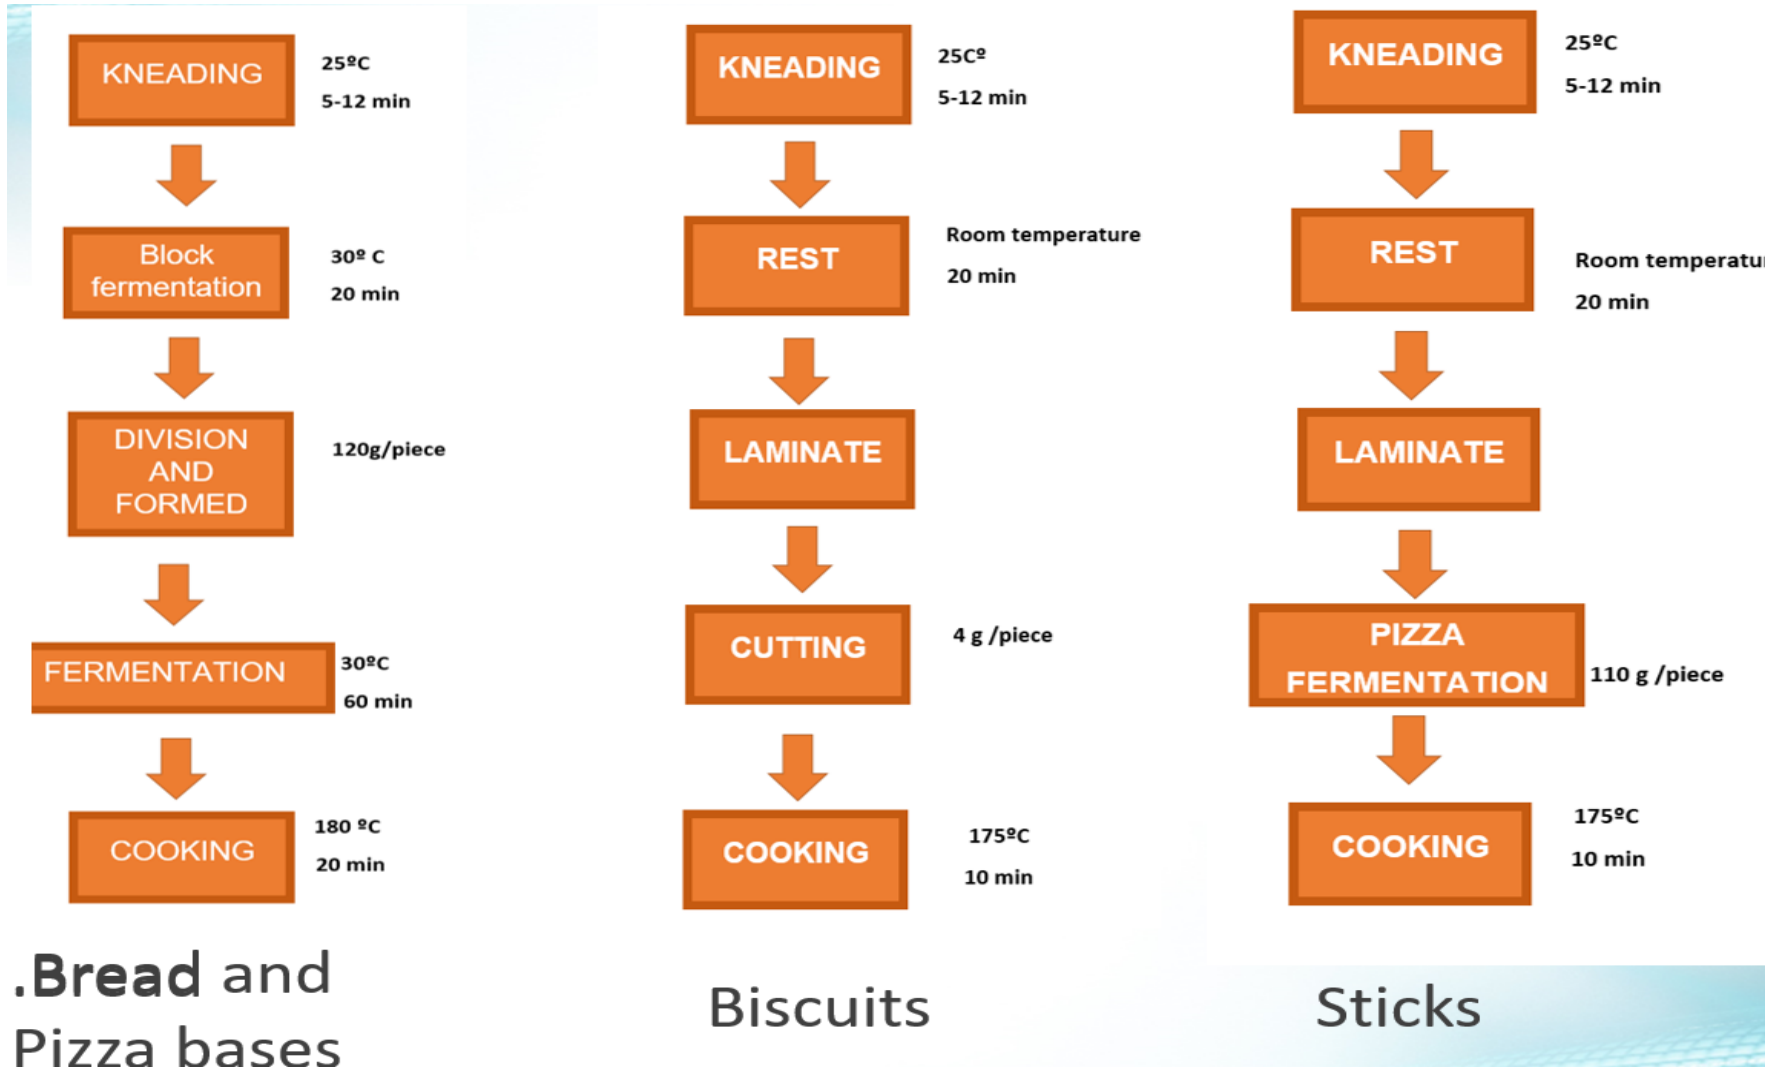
KNEADING
25ºC
5-12 min

Block fermentation
30º C
20 min

DIVISION AND FORMED
120g/piece

FERMENTATION
30ºC
60 min

COOKING
180 ºC
20 min

.Bread and Pizza bases

KNEADING
25Cº
5-12 min

REST
Room temperature
20 min

LAMINATE

CUTTING
4 g /piece

COOKING
175ºC
10 min

Biscuits

KNEADING
25ºC
5-12 min

REST
Room temperatu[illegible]
20 min

LAMINATE

PIZZA FERMENTATION
110 g /piece

COOKING
175ºC
10 min

Sticks